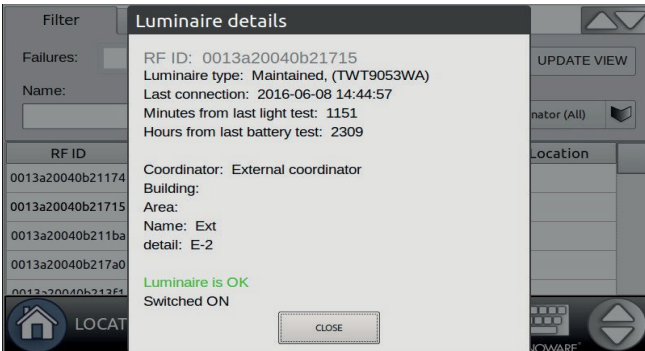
Filter

Failures:

Name:

RF ID

0013a20040b21174

0013a20040b21715

0013a20040b211ba

0013a20040b217a0

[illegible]

LOCAT

UPDATE VIEW

nator (All)

Location

Luminaire details

RF ID: 0013a20040b21715
Luminaire type: Maintained, (TWT9053WA)
Last connection: 2016-06-08 14:44:57
Minutes from last light test: 1151
Hours from last battery test: 2309

Coordinator: External coordinator
Building:
Area:
Name: Ext
detail: E-2

Luminaire is OK
Switched ON

CLOSE